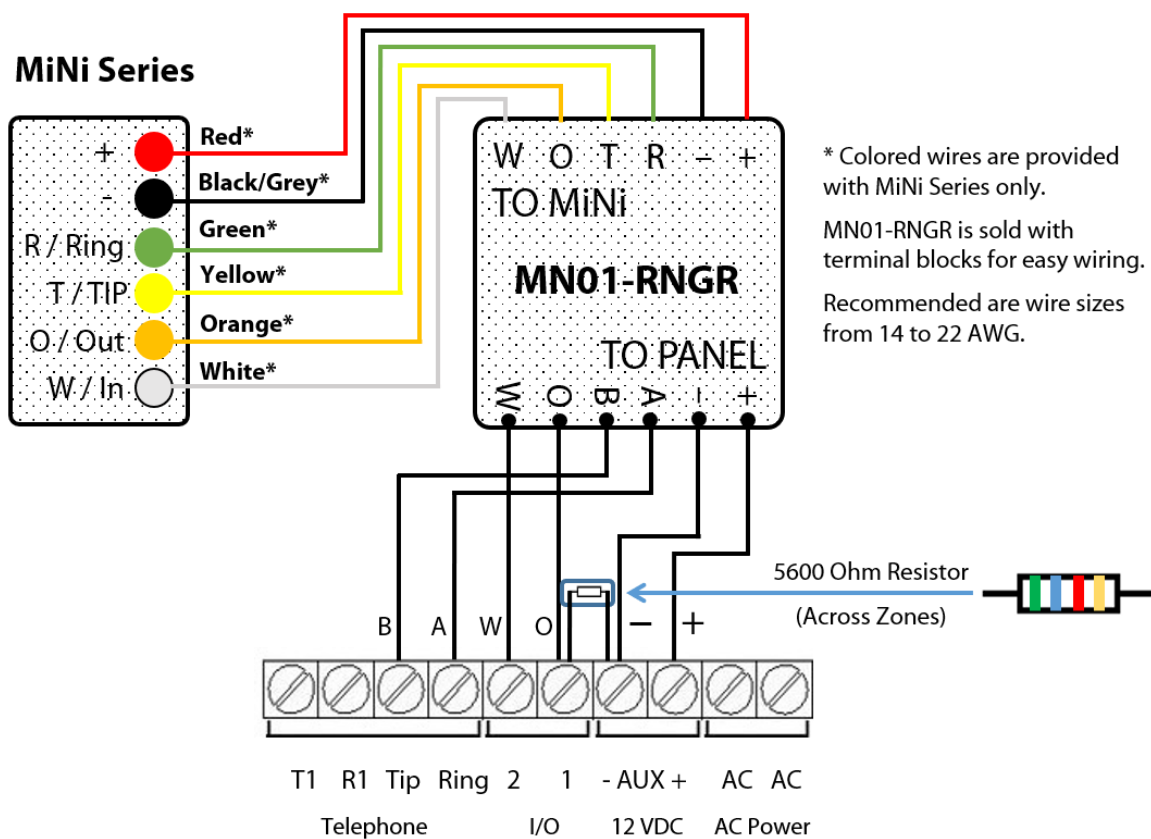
MiNi Series

+
-
R / Ring
T / TIP
O / Out
W / In

Red*
Black/Grey*
Green*
Yellow*
Orange*
White*

W O T R – +
TO MiNi

MN01-RNGR

TO PANEL
W O B A - +

* Colored wires are provided with MiNi Series only.

MN01-RNGR is sold with terminal blocks for easy wiring.

Recommended are wire sizes from 14 to 22 AWG.

5600 Ohm Resistor
(Across Zones)

B A W O – +

T1 R1 Tip Ring 2 1 - AUX + AC AC

Telephone I/O 12 VDC AC Power